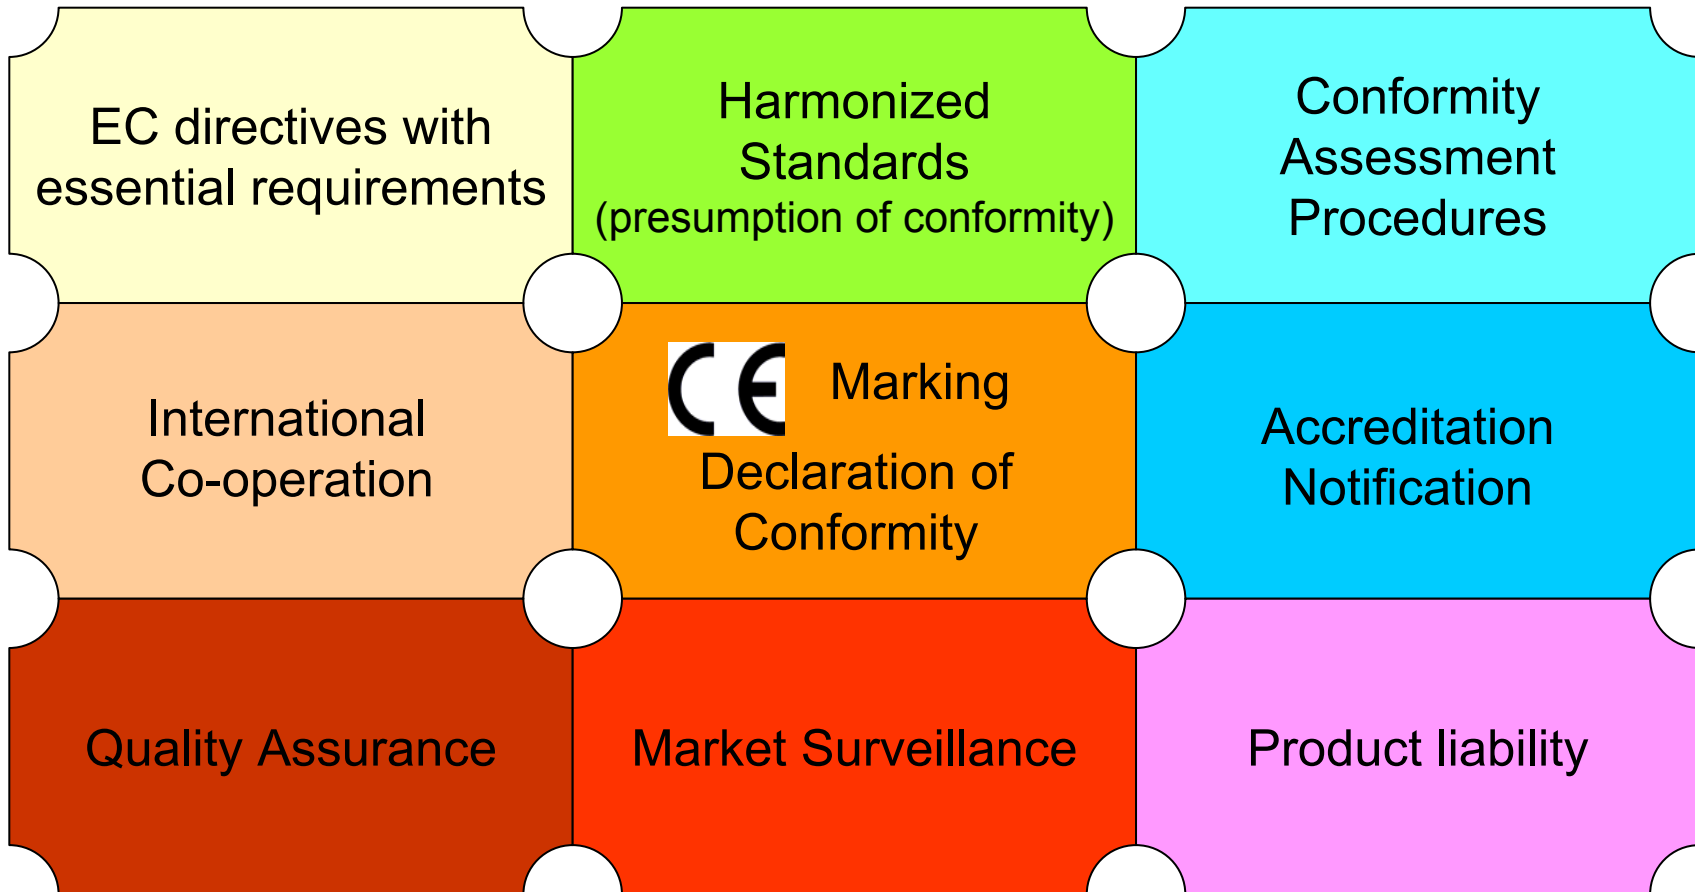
EC directives with essential requirements

Harmonized Standards (presumption of conformity)

Conformity Assessment Procedures

International Co-operation

CE Marking

Declaration of Conformity

Accreditation Notification

Quality Assurance

Market Surveillance

Product liability